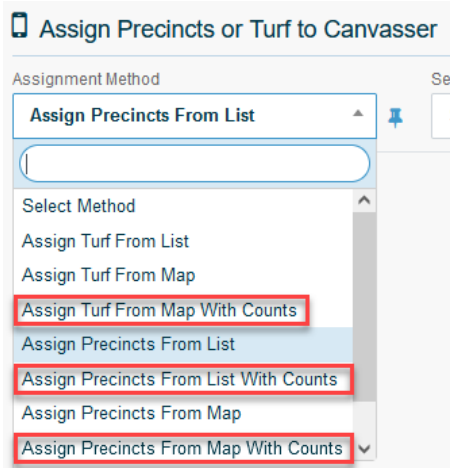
Assign Precincts or Turf to Canvasser

Assignment Method

Se

Assign Precincts From List

Select Method

Assign Turf From List

Assign Turf From Map

Assign Turf From Map With Counts

Assign Precincts From List

Assign Precincts From List With Counts

Assign Precincts From Map

Assign Precincts From Map With Counts